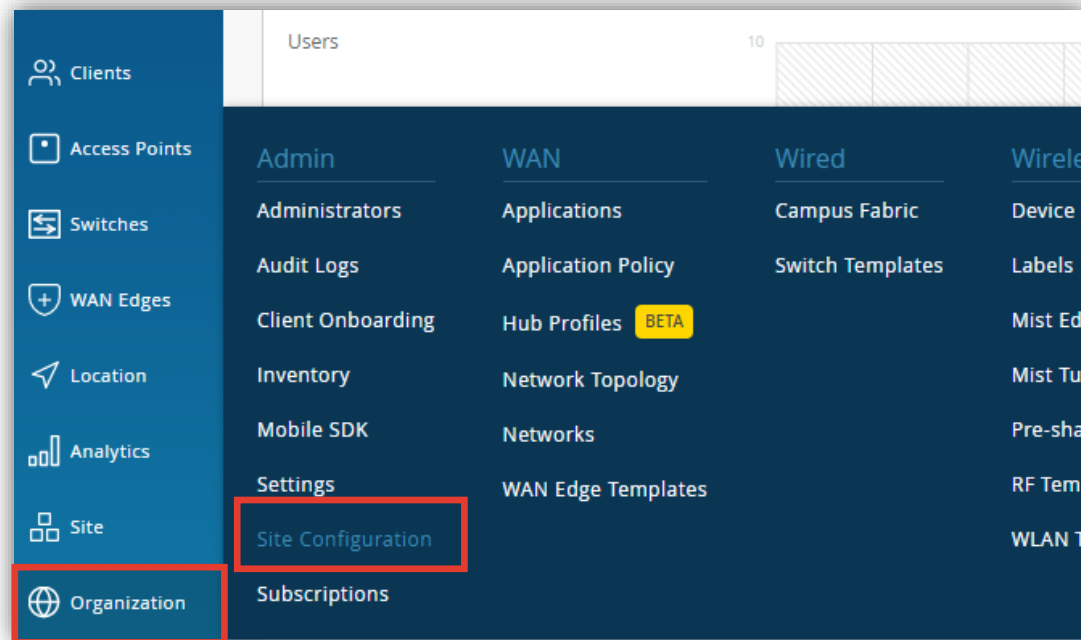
Clients
Access Points
Switches
WAN Edges
Location
Analytics
Site
Organization

Users
10

Admin
Administrators
Audit Logs
Client Onboarding
Inventory
Mobile SDK
Settings
Site Configuration
Subscriptions

WAN
Applications
Application Policy
Hub Profiles BETA
Network Topology
Networks
WAN Edge Templates

Wired
Campus Fabric
Switch Templates

Wirele
Device
Labels
Mist Ed
Mist Tu
Pre-sha
RF Tem
WLAN T